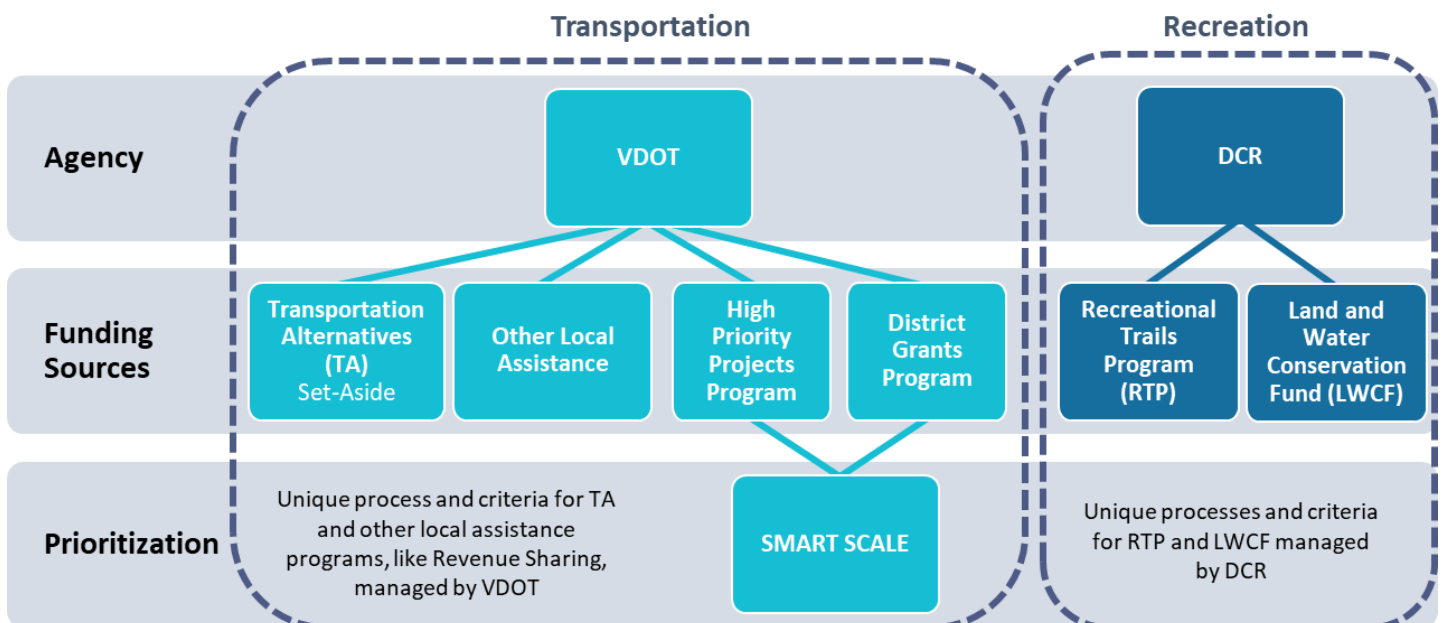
Transportation

Recreation

Agency

VDOT

DCR

Funding Sources

Transportation Alternatives (TA) Set-Aside

Other Local Assistance

High Priority Projects Program

District Grants Program

Recreational Trails Program (RTP)

Land and Water Conservation Fund (LWCF)

Prioritization

Unique process and criteria for TA and other local assistance programs, like Revenue Sharing, managed by VDOT

SMART SCALE

Unique processes and criteria for RTP and LWCF managed by DCR